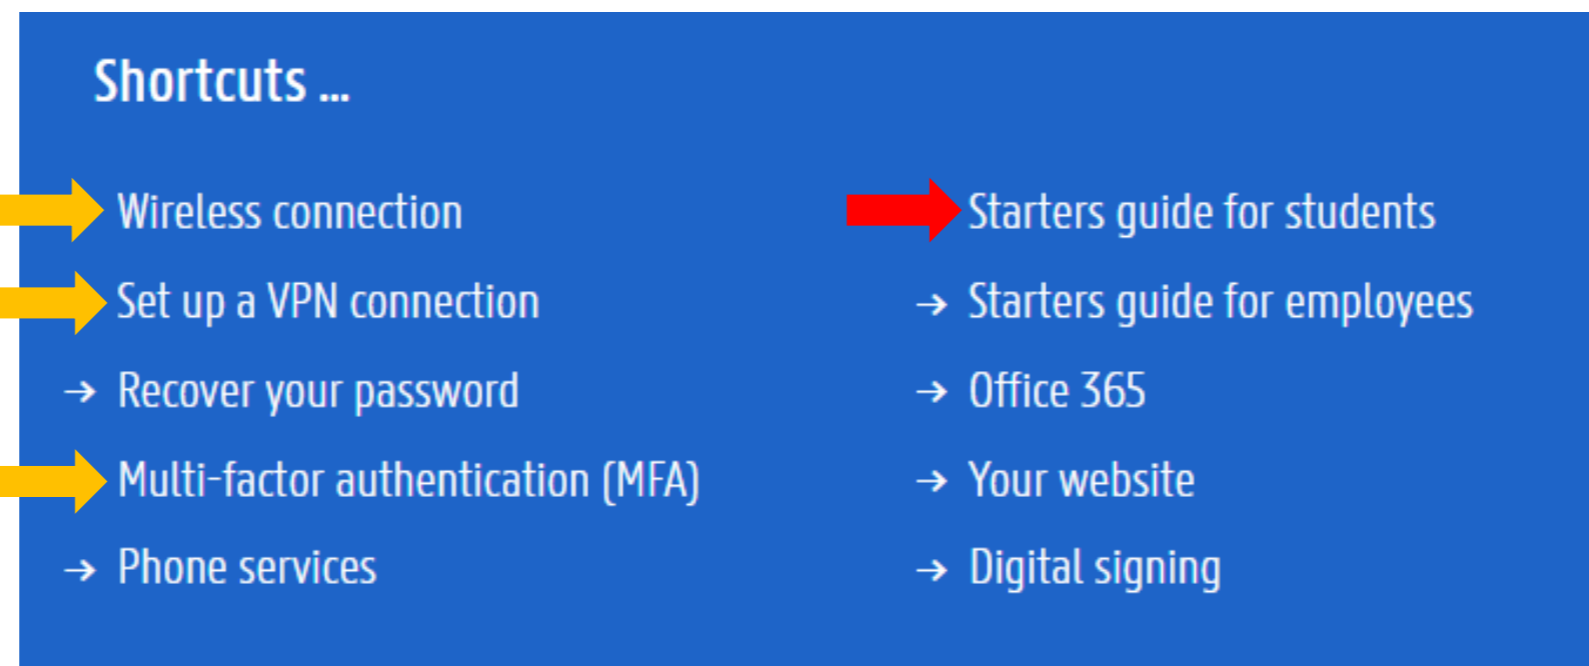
Shortcuts ...

Wireless connection

Set up a VPN connection

→ Recover your password

Multi-factor authentication (MFA)

→ Phone services

Starters guide for students

→ Starters guide for employees

→ Office 365

→ Your website

→ Digital signing